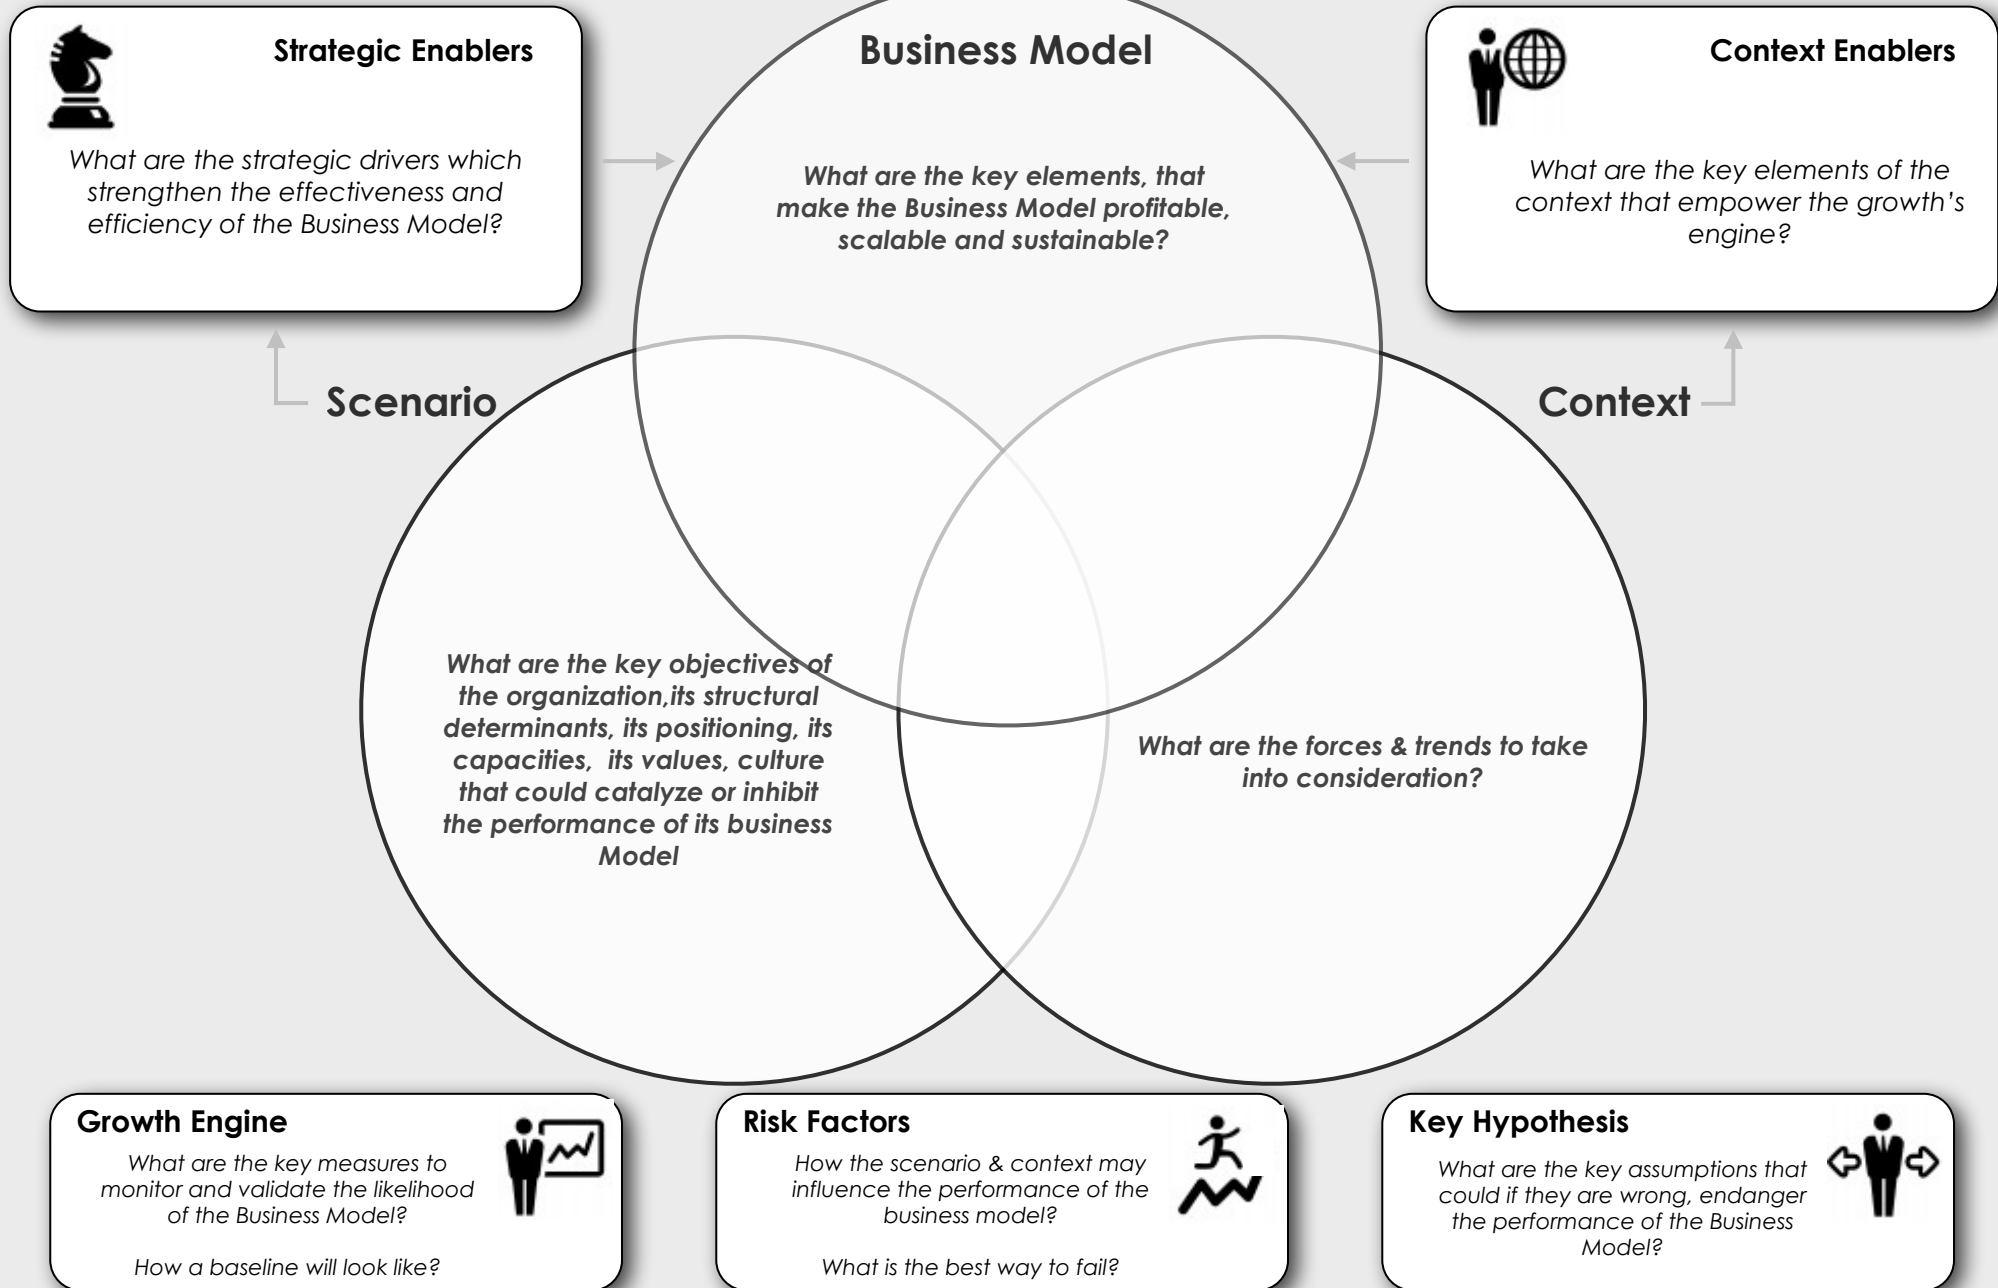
Strategic Enablers

What are the strategic drivers which strengthen the effectiveness and efficiency of the Business Model?

Business Model

What are the key elements, that make the Business Model profitable, scalable and sustainable?

Context Enablers

What are the key elements of the context that empower the growth's engine?

Scenario

Context

What are the key objectives of the organization,its structural determinants, its positioning, its capacities, its values, culture that could catalyze or inhibit the performance of its business Model

What are the forces & trends to take into consideration?

Growth Engine

What are the key measures to monitor and validate the likelihood of the Business Model?

How a baseline will look like?

Risk Factors

How the scenario & context may influence the performance of the business model?

What is the best way to fail?

Key Hypothesis

What are the key assumptions that could if they are wrong, endanger the performance of the Business Model?